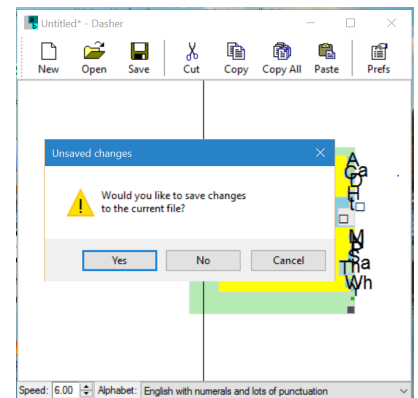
Untitled* - Dasher

New Open Save Cut Copy Copy All Paste Prefs

Unsaved changes

Would you like to save changes to the current file?

Yes No Cancel

A
Ca
D
H
M
S
Tha
Wh

Speed: 6.00 Alphabet: English with numerals and lots of punctuation